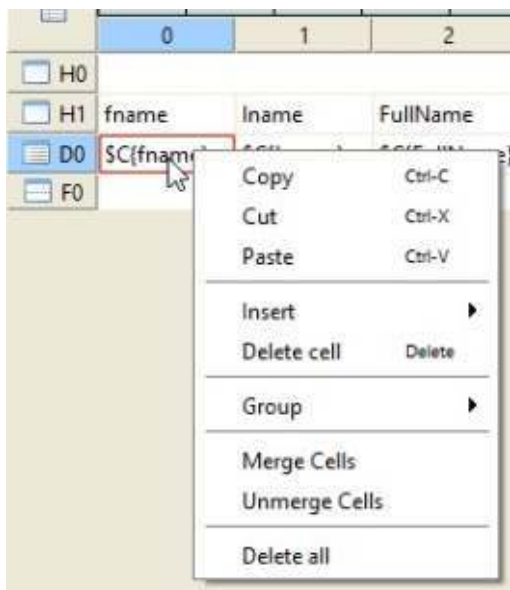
| | 0 | 1 | 2 |
|---|---|---|---|
| H0 | | | |
| H1 | fname | lname | FullName |
| D0 | \$C{fname} | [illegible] | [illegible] |
| F0 | | | |

Copy Ctrl-C
Cut Ctrl-X
Paste Ctrl-V

Insert
Delete cell Delete

Group

Merge Cells
Unmerge Cells

Delete all